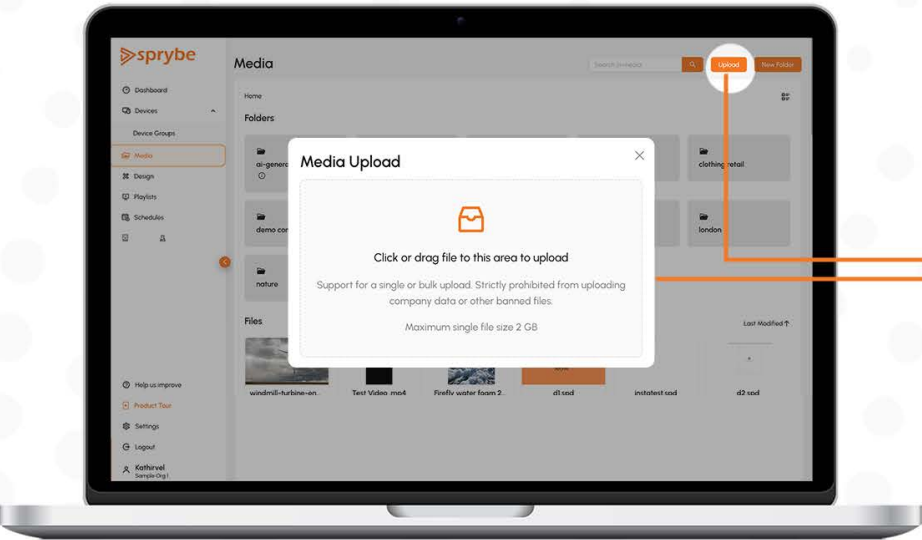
sprybe

Dashboard
Devices
Device Groups
Media
Design
Playlists
Schedules

Help us improve
Product Tour
Settings
Logout
Kathirvel
Sample Org 1

Media

Search in media

Upload

New Folder

Home

Folders

ai-genera

clothing retail

demo co

london

nature

Files

Last Modified

windmill-turbine-an...

Test Video.mp4

Firefly water foam 2...

d1.spd

instatest.spd

d2.spd

Media Upload

Click or drag file to this area to upload

Support for a single or bulk upload. Strictly prohibited from uploading company data or other banned files.

Maximum single file size 2 GB